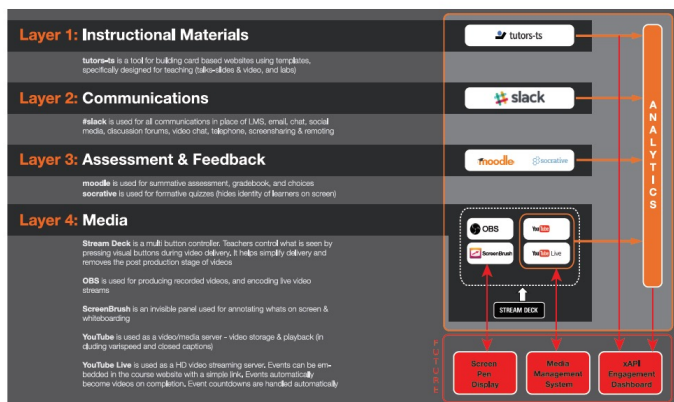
Layer 1: Instructional Materials

tutors-ts is a tool for building card based websites using templates, specifically designed for teaching (talks-slides & video, and labs)

Layer 2: Communications

#slack is used for all communications in place of LMS, email, chat, social media, discussion forums, video chat, telephone, screensharing & remoting

Layer 3: Assessment & Feedback

moodle is used for summative assessment, gradebook, and choices
socrative is used for formative quizzes (hides identity of learners on screen)

Layer 4: Media

Stream Deck is a multi button controller. Teachers control what is seen by pressing visual buttons during video delivery. It helps simplify delivery and removes the post production stage of videos

OBS is used for producing recorded videos, and encoding live video streams

ScreenBrush is an invisible panel used for annotating whats on screen & whiteboarding

YouTube is used as a video/media server - video storage & playback (including varispeed and closed captions)

YouTube Live is used as a HD video streaming server. Events can be embedded in the course website with a simple link. Events automatically become videos on completion. Event countdowns are handled automatically

tutors-ts

slack

moodle

socrative

ANALYTICS

OBS

ScreenBrush

YouTube

YouTube Live

STREAM DECK

FUTURE

Screen Pen Display

Media Management System

xAPI Engagement Dashboard